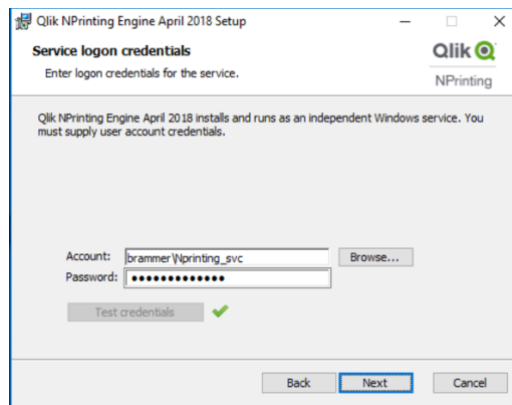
Qlik NPrinting Engine April 2018 Setup

Service logon credentials

Enter logon credentials for the service.

Qlik

NPrinting

Qlik NPrinting Engine April 2018 installs and runs as an independent Windows service. You must supply user account credentials.

Account: brammer\Nprinting_svc

Browse...

Password: ••••••••••••••

Test credentials

Back

Next

Cancel